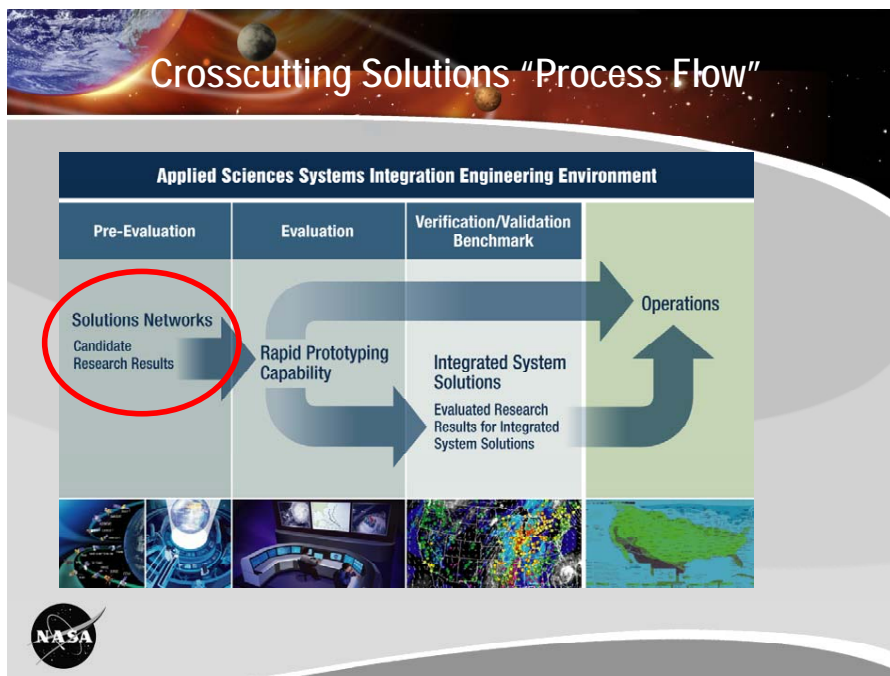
Crosscutting Solutions "Process Flow"

Applied Sciences Systems Integration Engineering Environment

Pre-Evaluation

Evaluation

Verification/Validation Benchmark

Solutions Networks

Candidate Research Results

Rapid Prototyping Capability

Operations

Integrated System Solutions

Evaluated Research Results for Integrated System Solutions

NASA